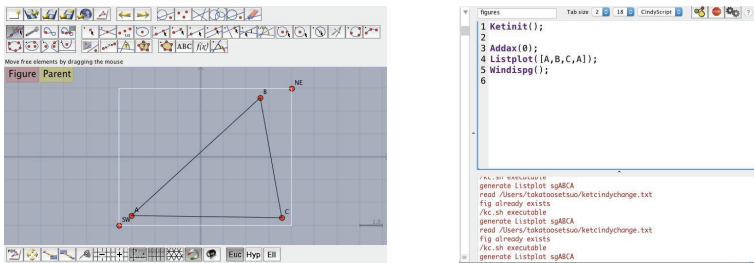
ABC $f(x)$

Move free elements by dragging the mouse

Figure Parent

NE

B

A

SW

C

Euc Hyp Ell

figures Tab size 2 18 CindyScript

1 Ketinit();
2
3 Addax(0);
4 Listplot([A,B,C,A]);
5 Windispg();
6

/kc.sh executable
generate Listplot sgABCA
read /Users/takatoosetsuo/ketcindychange.txt
fig already exists
/kc.sh executable
generate Listplot sgABCA
read /Users/takatoosetsuo/ketcindychange.txt
fig already exists
/kc.sh executable
generate Listplot sgABCA